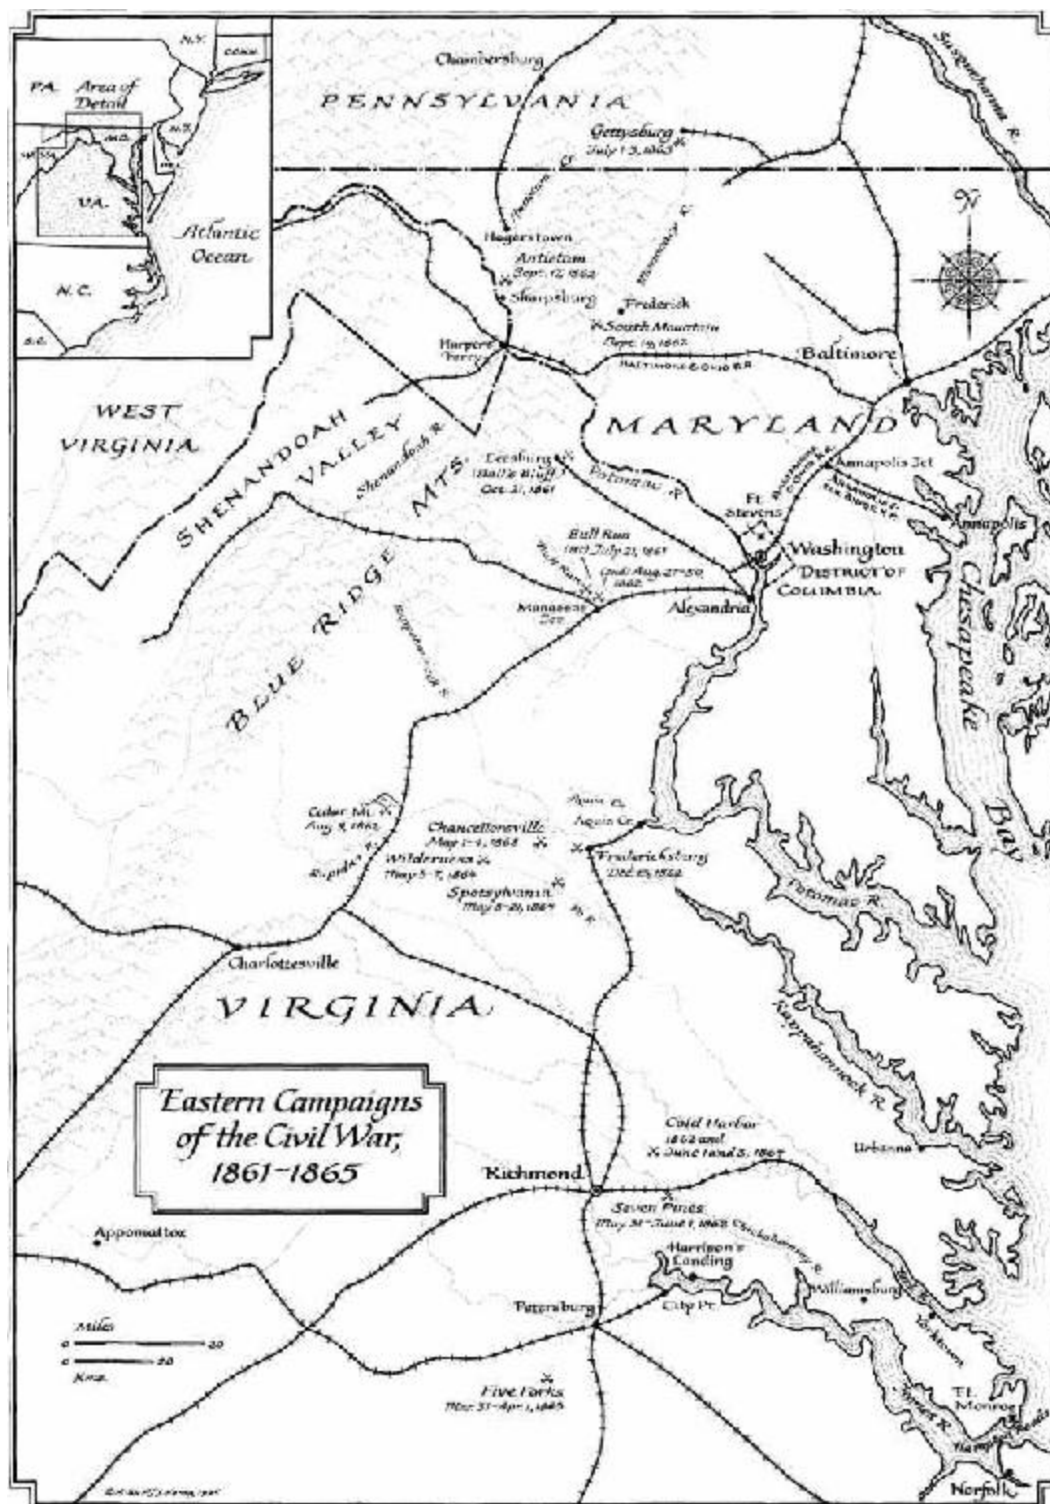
N.Y.
CONN.
PA.
Area of Detail
N.J.
MD.
W.VA.
VA.
Atlantic Ocean
N.C.
S.C.

Chambersburg
PENNSYLVANIA
Gettysburg
July 1-3, 1863
Susquehanna R.
N
Hagerstown
Antietam
Sept. 17, 1862
Sharpsburg
Frederick
South Mountain
Sept. 14, 1862
Harpers Ferry
Baltimore
BALTIMORE & OHIO R.R.
WEST VIRGINIA
SHENANDOAH VALLEY
Shenandoah R.
MARYLAND
Leesburg
(Ball's Bluff)
Oct. 21, 1861
Potomac R.
Annapolis Jct.
Annapolis
Ft. Stevens
BLUE RIDGE MTS.
Bull Run
(1st) July 21, 1861
(2nd) Aug. 27-30, 1862
Manassas Jct.
Washington
DISTRICT OF COLUMBIA
Alexandria
Chesapeake
Bay
Cedar Mt.
Aug. 9, 1862
Rapidan R.
Chancellorsville
May 1-4, 1863
Wilderness
May 5-7, 1864
Aquia Cr.
Fredericksburg
Dec. 13, 1862
Spotsylvania
May 8-21, 1864
Potomac R.
Charlottesville
VIRGINIA
Rappahannock R.
Eastern Campaigns of the Civil War, 1861-1865
Cold Harbor
1862 and
June 1 and 3, 1864
Urbanna
Richmond
Seven Pines
May 31-June 1, 1862
Chickahominy R.
Appomattox
Harrison's Landing
Williamsburg
Petersburg
City Pt.
Yorktown
Miles
0 20
0 20
Kms.
Five Forks
Mar. 31-Apr. 1, 1865
Ft. Monroe
James R.
Hampton
Norfolk
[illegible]